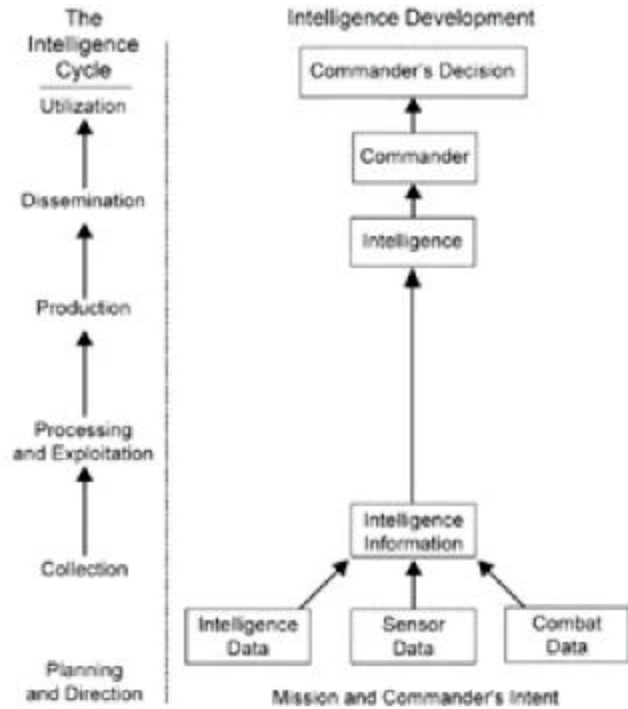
The Intelligence Cycle

Utilization

Dissemination

Production

Processing and Exploitation

Collection

Planning and Direction

Intelligence Development

Commander's Decision

Commander

Intelligence

Intelligence Information

Intelligence Data

Sensor Data

Combat Data

Mission and Commander's Intent